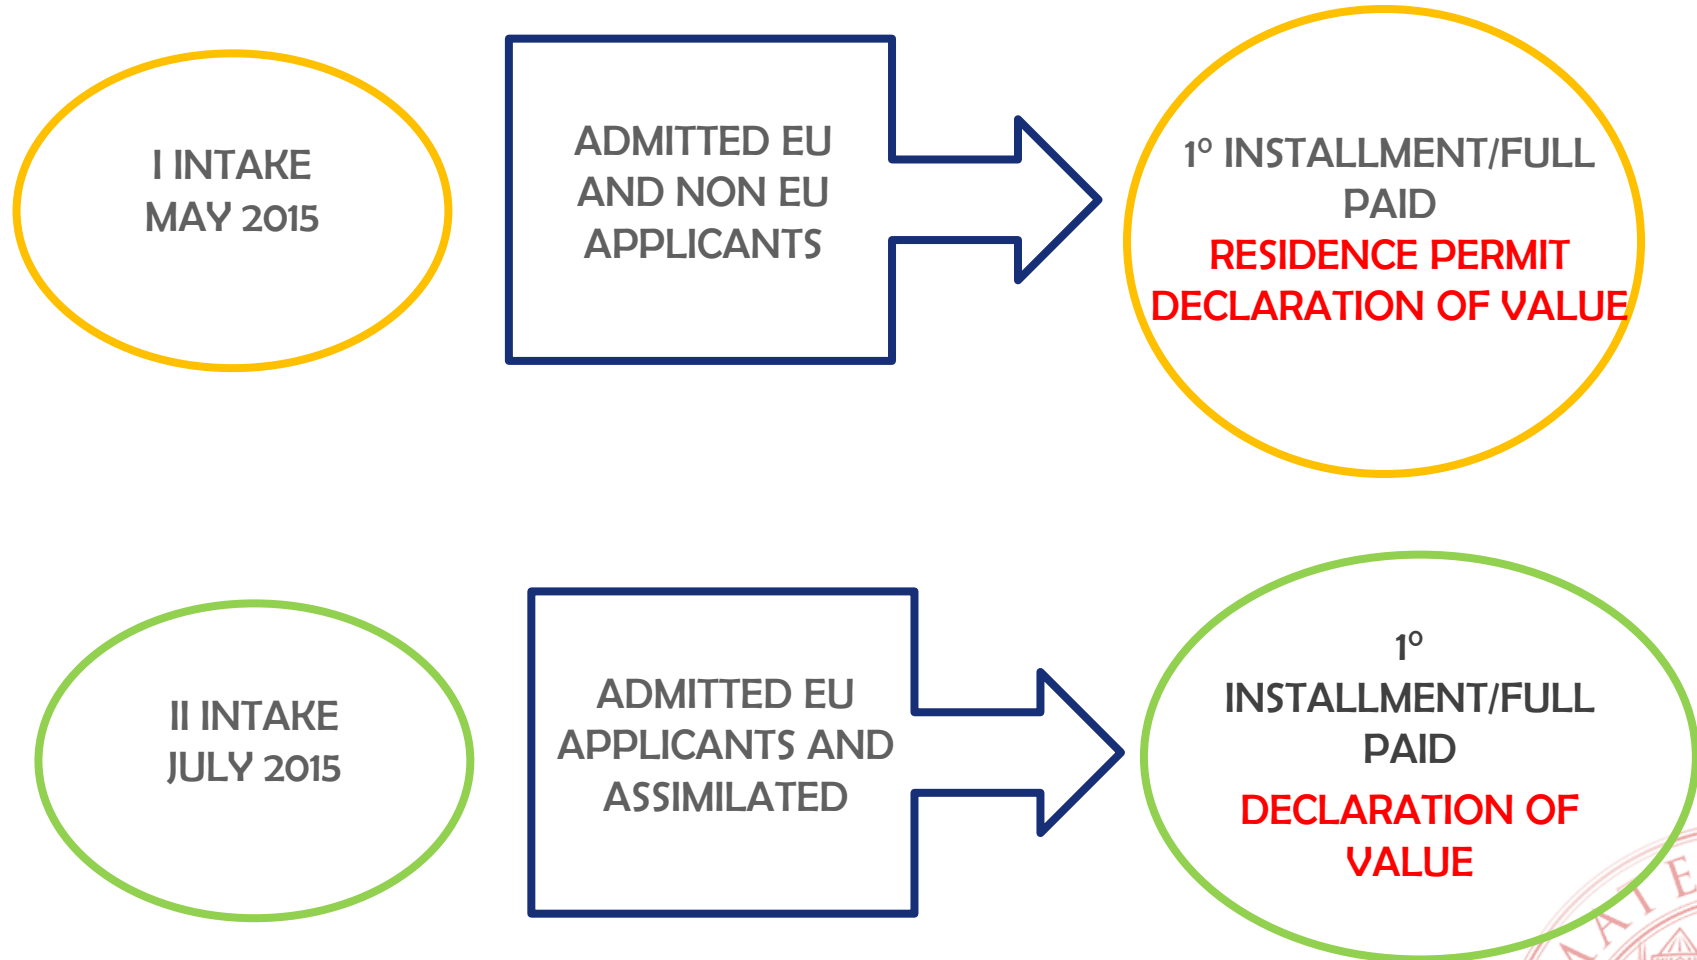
I INTAKE MAY 2015

ADMITTED EU AND NON EU APPLICANTS

1° INSTALLMENT/FULL PAID
RESIDENCE PERMIT
DECLARATION OF VALUE

II INTAKE JULY 2015

ADMITTED EU APPLICANTS AND ASSIMILATED

1° INSTALLMENT/FULL PAID
DECLARATION OF VALUE